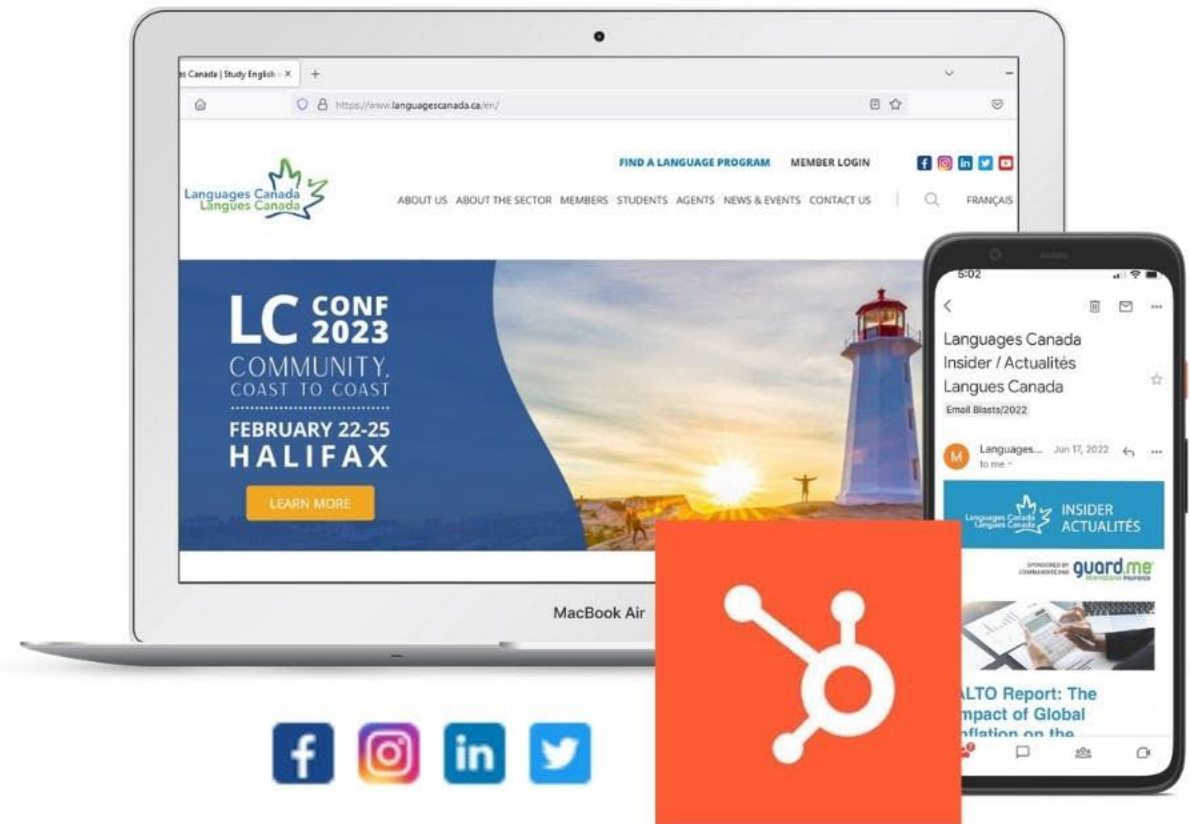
s Canada | Study English × +

https://www.languagescanada.ca/en/

FIND A LANGUAGE PROGRAM MEMBER LOGIN

Languages Canada Langues Canada

ABOUT US ABOUT THE SECTOR MEMBERS STUDENTS AGENTS NEWS & EVENTS CONTACT US FRANÇAIS

LC CONF 2023
COMMUNITY, COAST TO COAST
FEBRUARY 22-25
HALIFAX
LEARN MORE

MacBook Air

5:02

Languages Canada Insider / Actualités Langues Canada
Email Blasts/2022

M Languages... Jun 17, 2022
to me

Languages Canada Langues Canada INSIDER ACTUALITÉS

SPONSORED BY COMMANDITÉ PAR guard.me

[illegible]LTO Report: The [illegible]mpact of Global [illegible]nflation on the